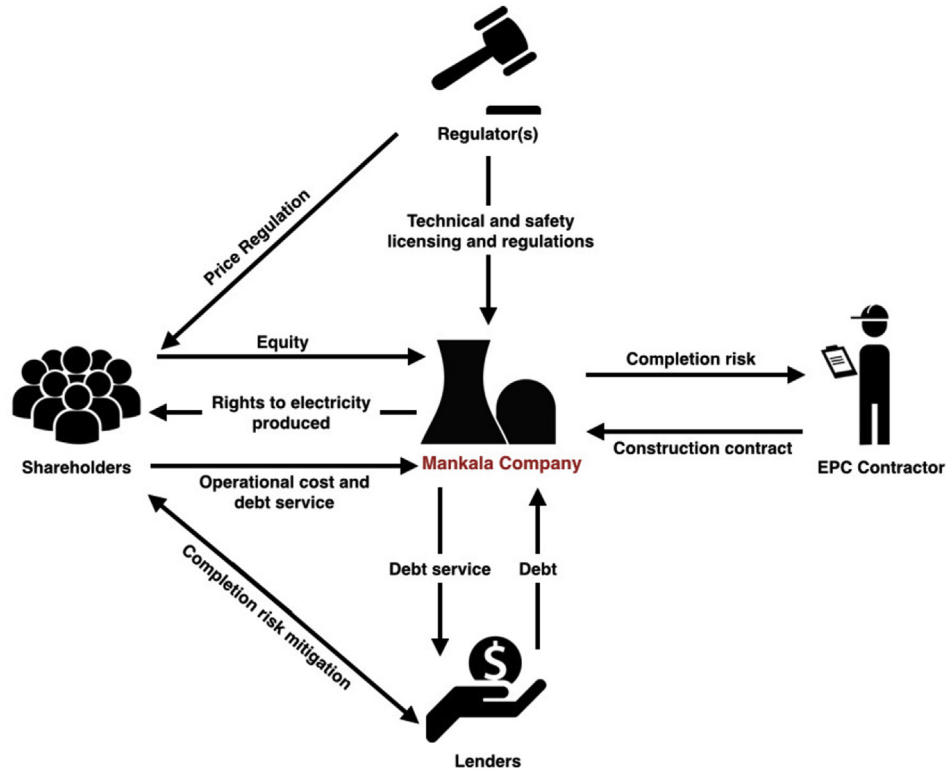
Regulator(s)

Price Regulation

Technical and safety licensing and regulations

Equity

Rights to electricity produced

Completion risk

Construction contract

Shareholders

Operational cost and debt service

Mankala Company

EPC Contractor

Completion risk mitigation

Debt service

Debt

$

Lenders